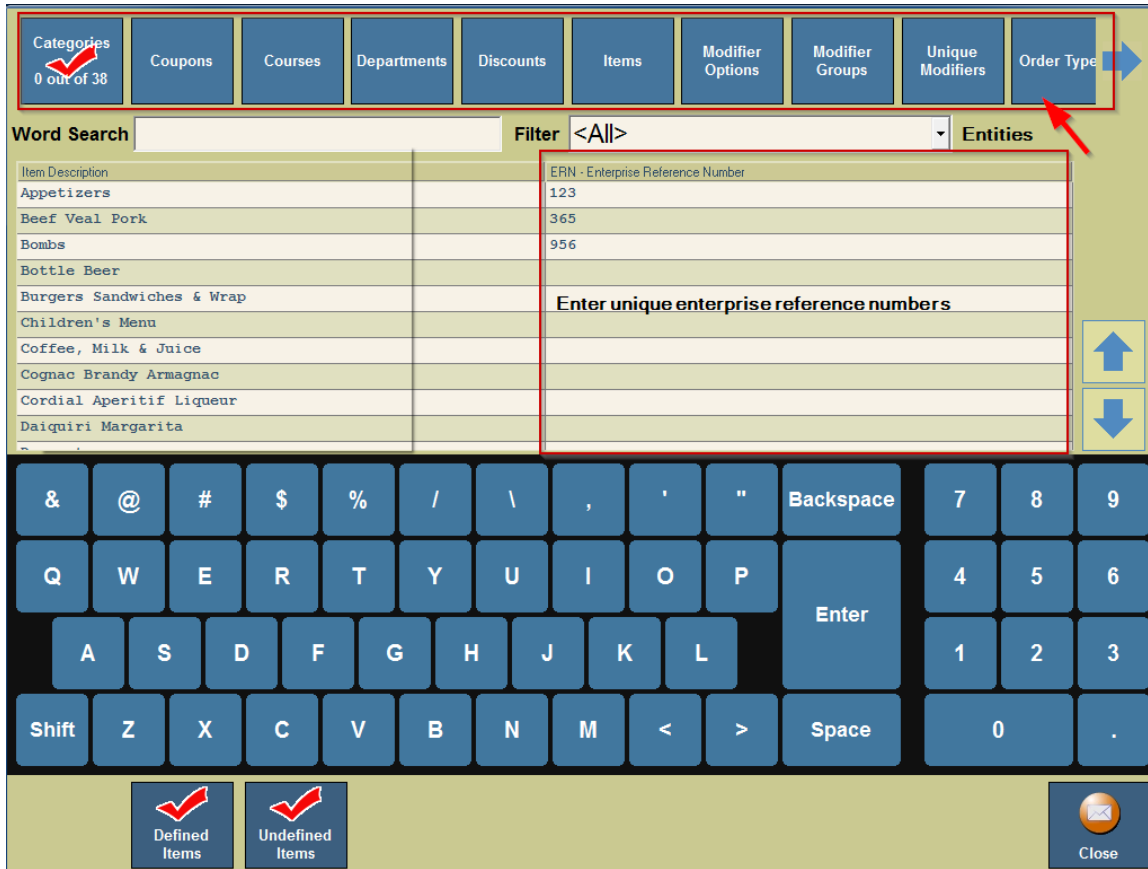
Categories
0 out of 38

Coupons

Courses

Departments

Discounts

Items

Modifier Options

Modifier Groups

Unique Modifiers

Order Type

Word Search

Filter <All>

Entities

| Item Description | ERN - Enterprise Reference Number |
|---|---|
| Appetizers | 123 |
| Beef Veal Pork | 365 |
| Bombs | 956 |
| Bottle Beer | |
| Burgers Sandwiches & Wrap | |
| Children's Menu | |
| Coffee, Milk & Juice | |
| Cognac Brandy Armagnac | |
| Cordial Aperitif Liqueur | |
| Daiquiri Margarita | |

Enter unique enterprise reference numbers

& @ # $ % / \ , ' " Backspace 7 8 9

Q W E R T Y U I O P Enter 4 5 6

A S D F G H J K L 1 2 3

Shift Z X C V B N M < > Space 0 .

Defined Items

Undefined Items

Close